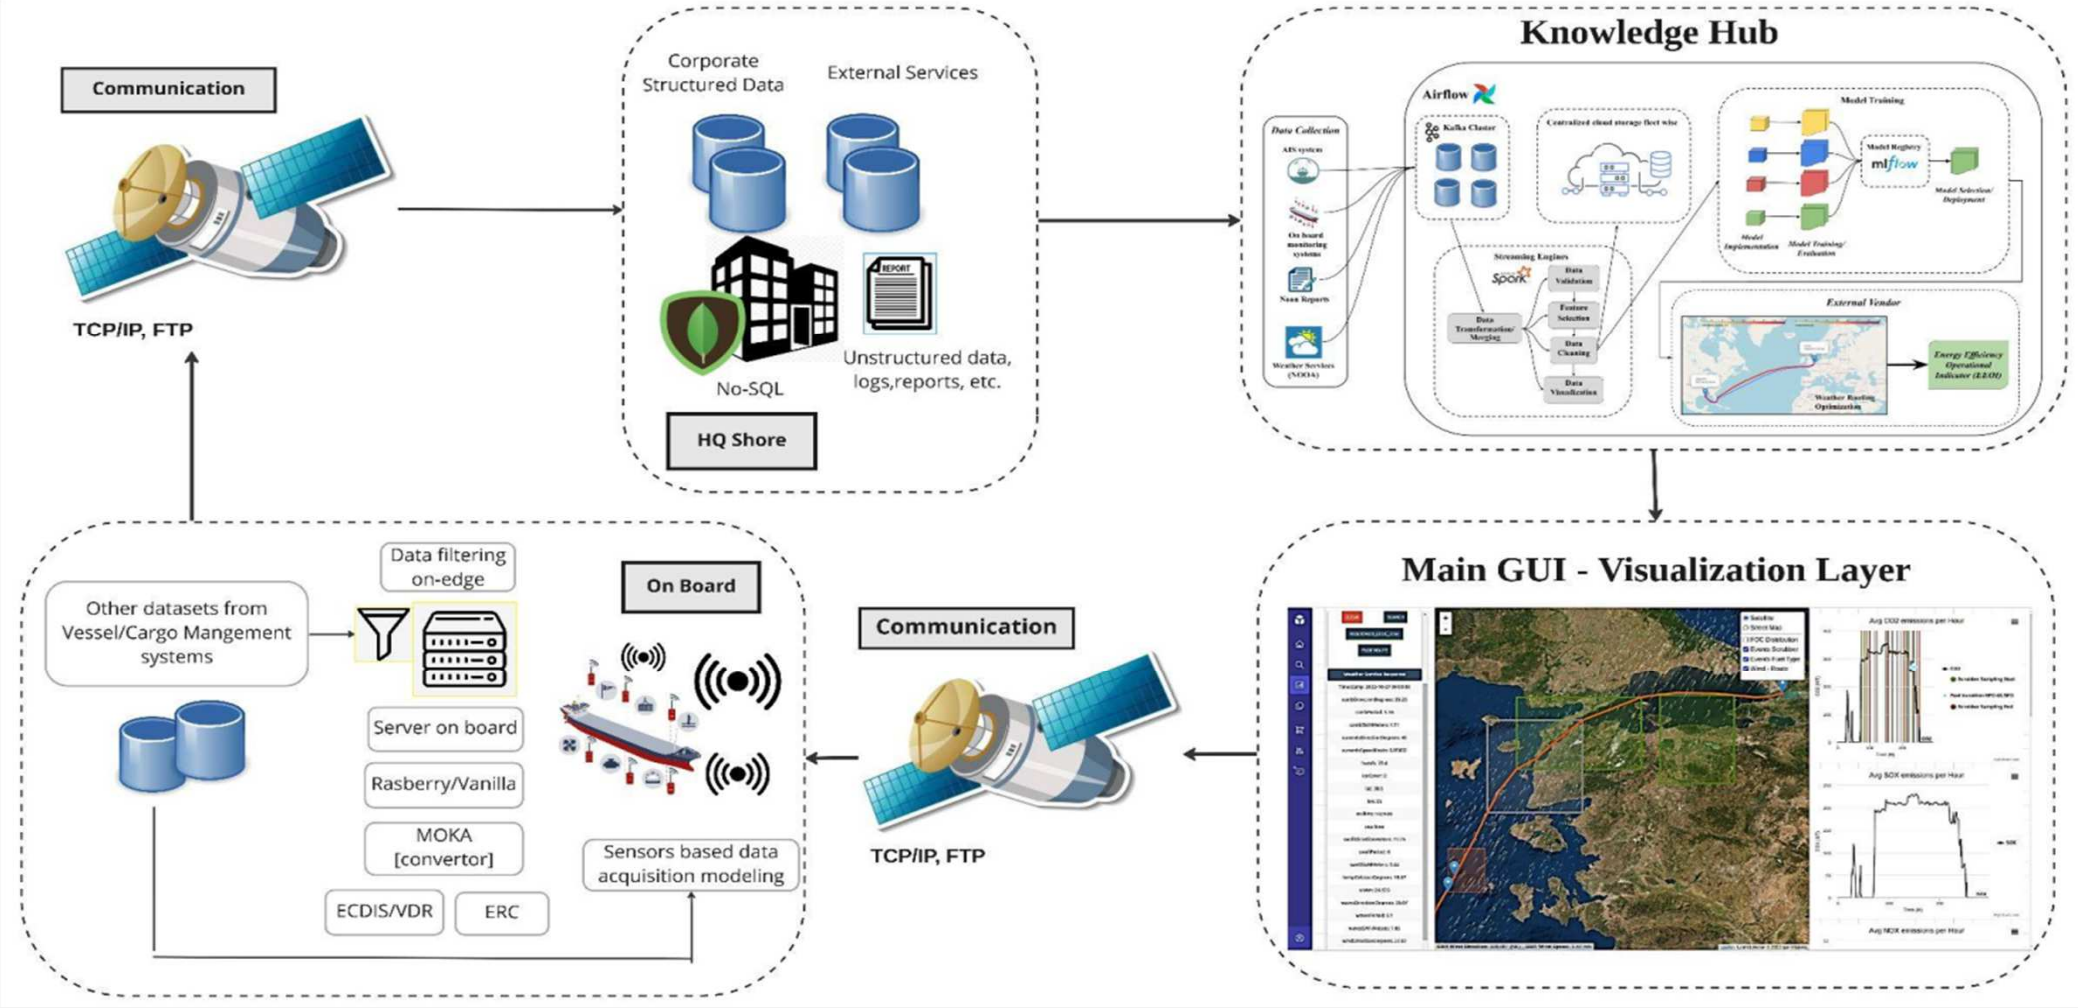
Communication

TCP/IP, FTP

Corporate Structured Data

External Services

No-SQL

REPORT

Unstructured data, logs,reports, etc.

HQ Shore

Knowledge Hub

Airflow

Data Collection

AIS system

On board monitoring systems

Noon Reports

Weather Services (NOAA)

Kafka Cluster

Centralized cloud storage fleet wise

Streaming Engines

Spark

Data Validation

Feature Selection

Data Transformation/ Merging

Data Cleaning

Data Visualization

Model Training

Model Registry

mlflow

Model Selection/ Deployment

Model Implementation

Model Training/ Evaluation

External Vendor

Weather Routing Optimization

Energy Efficiency Operational Indicator (EEOI)

Main GUI - Visualization Layer

Avg CO2 emissions per Hour

Avg SOX emissions per Hour

Avg NOX emissions per Hour

Communication

TCP/IP, FTP

On Board

Data filtering on-edge

Other datasets from Vessel/Cargo Mangement systems

Server on board

Rasberry/Vanilla

MOKA [convertor]

ECDIS/VDR

ERC

Sensors based data acquisition modeling